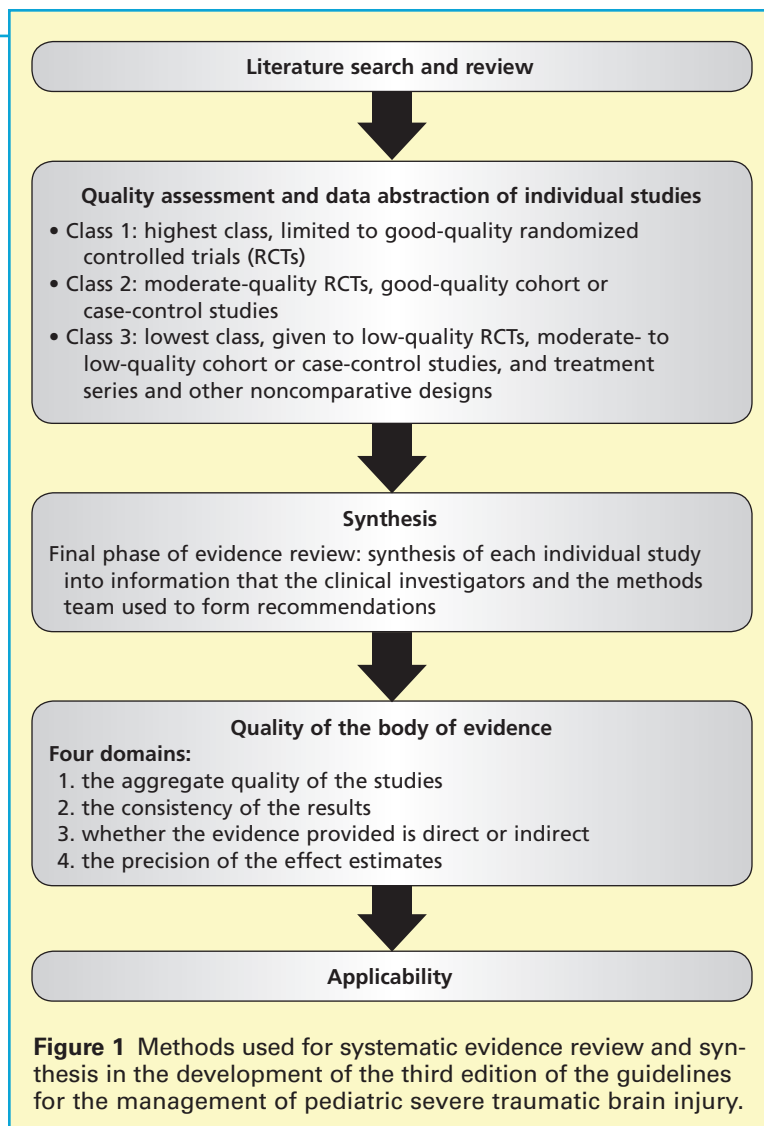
Literature search and review

Quality assessment and data abstraction of individual studies

• Class 1: highest class, limited to good-quality randomized controlled trials (RCTs)
• Class 2: moderate-quality RCTs, good-quality cohort or case-control studies
• Class 3: lowest class, given to low-quality RCTs, moderate- to low-quality cohort or case-control studies, and treatment series and other noncomparative designs

Synthesis

Final phase of evidence review: synthesis of each individual study into information that the clinical investigators and the methods team used to form recommendations

Quality of the body of evidence

Four domains:
1. the aggregate quality of the studies
2. the consistency of the results
3. whether the evidence provided is direct or indirect
4. the precision of the effect estimates

Applicability

Figure 1 Methods used for systematic evidence review and synthesis in the development of the third edition of the guidelines for the management of pediatric severe traumatic brain injury.